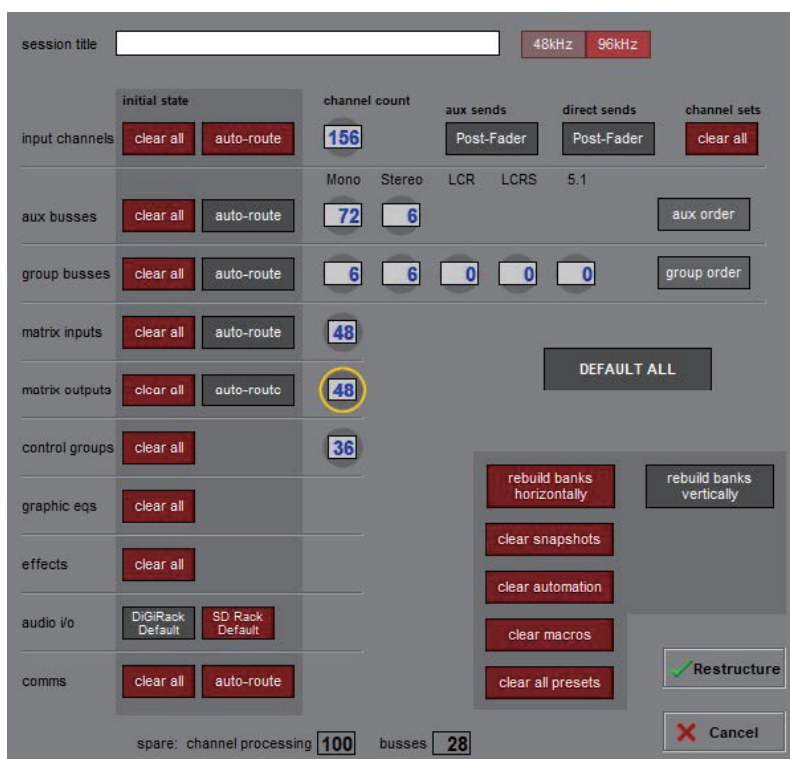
session title

48kHz 96kHz

initial state

channel count

aux sends

direct sends

channel sets

input channels clear all auto-route 156 Post-Fader Post-Fader clear all

Mono Stereo LCR LCRS 5.1

aux busses clear all auto-route 72 6 aux order

group busses clear all auto-route 6 6 0 0 0 group order

matrix inputs clear all auto-route 48

DEFAULT ALL

matrix outputs clear all auto-route 48

control groups clear all 36

rebuild banks horizontally

rebuild banks vertically

graphic eqs clear all

clear snapshots

effects clear all

clear automation

audio i/o DiGiRack Default SD Rack Default

clear macros

Restructure

comms clear all auto-route

clear all presets

Cancel

spare: channel processing 100 busses 28